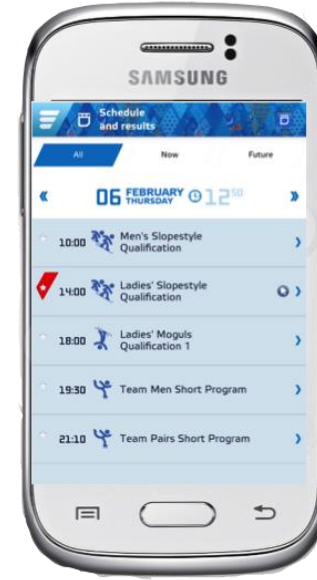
SAMSUNG

Schedule and results

All

Now

Future

«

06 FEBRUARY THURSDAY 12 50

»

10:00 Men's Slopestyle Qualification

14:00 Ladies' Slopestyle Qualification

18:00 Ladies' Moguls Qualification 1

19:30 Team Men Short Program

21:10 Team Pairs Short Program